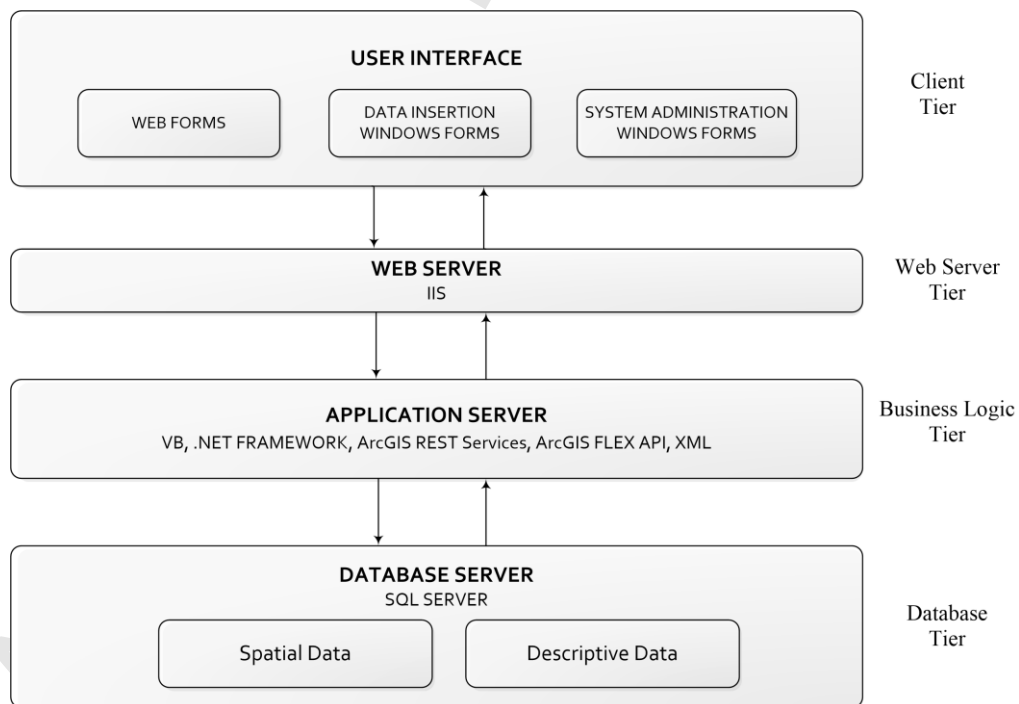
USER INTERFACE

WEB FORMS

DATA INSERTION WINDOWS FORMS

SYSTEM ADMINISTRATION WINDOWS FORMS

Client Tier

WEB SERVER
IIS

Web Server Tier

APPLICATION SERVER
VB, .NET FRAMEWORK, ArcGIS REST Services, ArcGIS FLEX API, XML

Business Logic Tier

DATABASE SERVER
SQL SERVER

Spatial Data

Descriptive Data

Database Tier